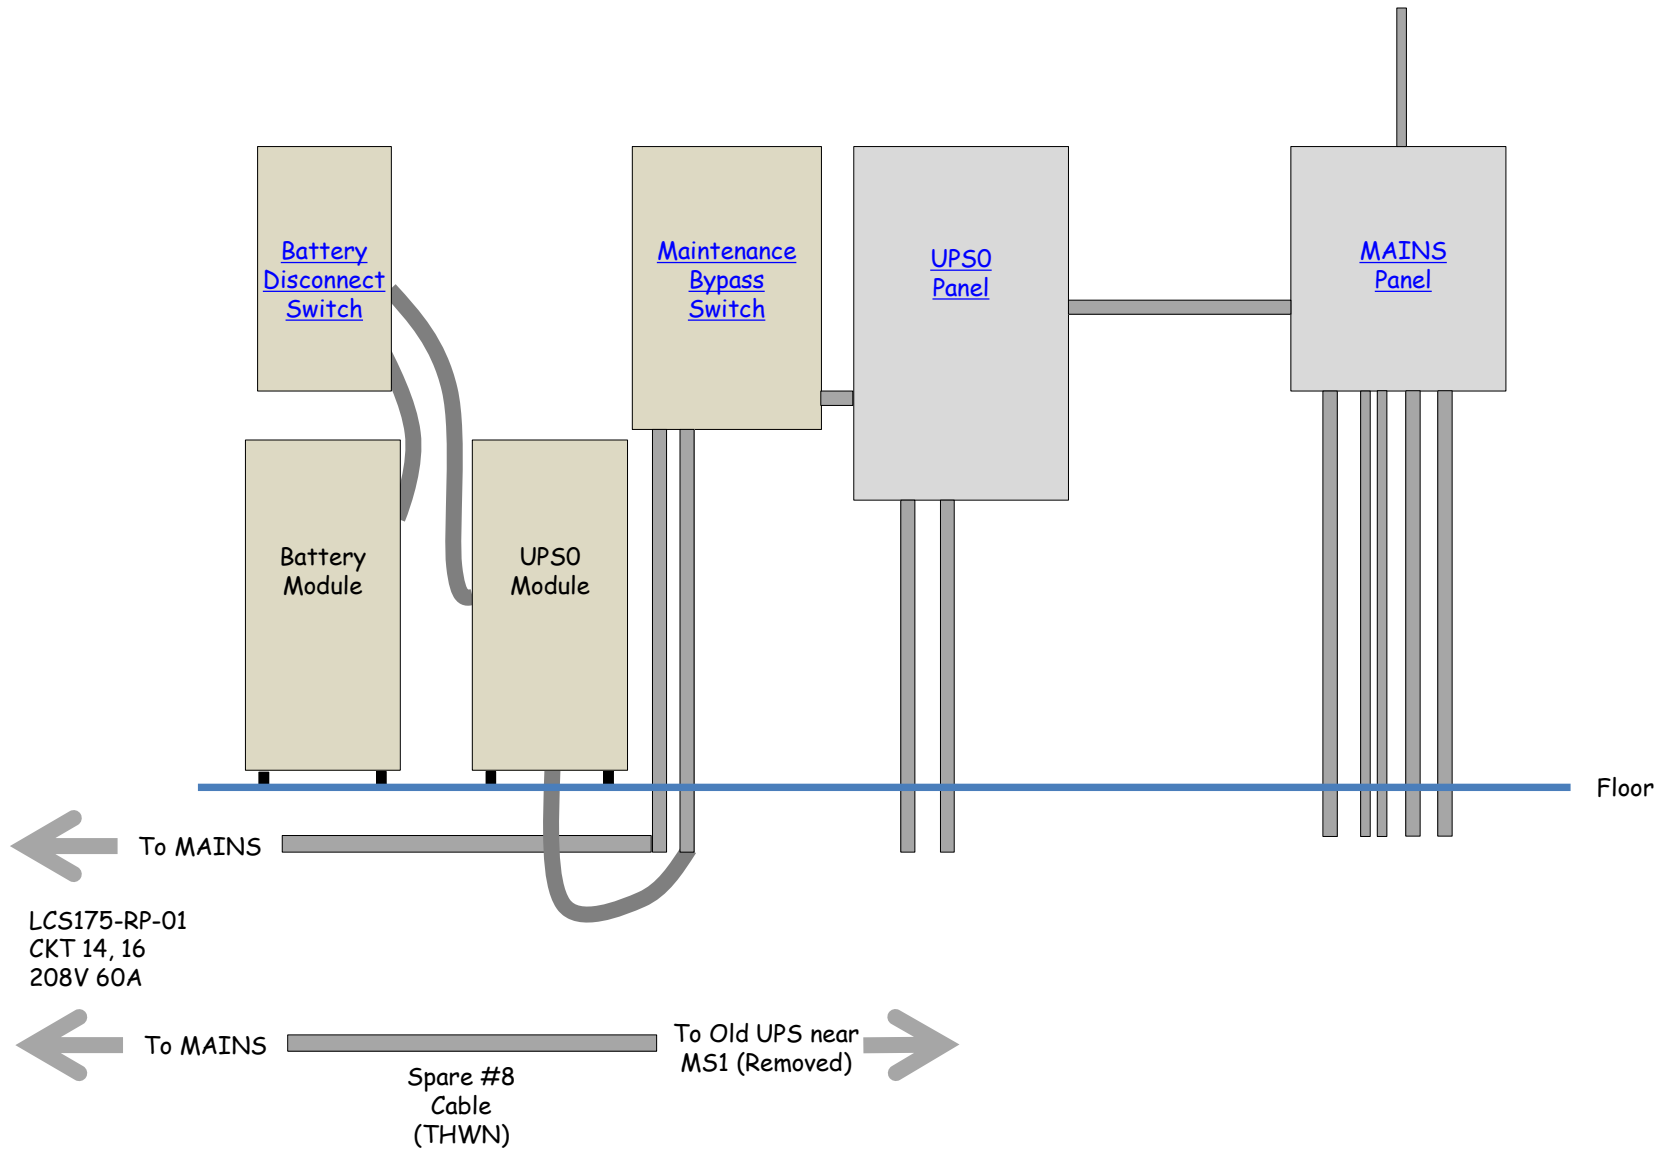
Battery Disconnect Switch

Maintenance Bypass Switch

UPS0 Panel

MAINS Panel

Battery Module

UPS0 Module

Floor

To MAINS

LCS175-RP-01
CKT 14, 16
208V 60A

To MAINS

To Old UPS near MS1 (Removed)

Spare #8 Cable (THWN)